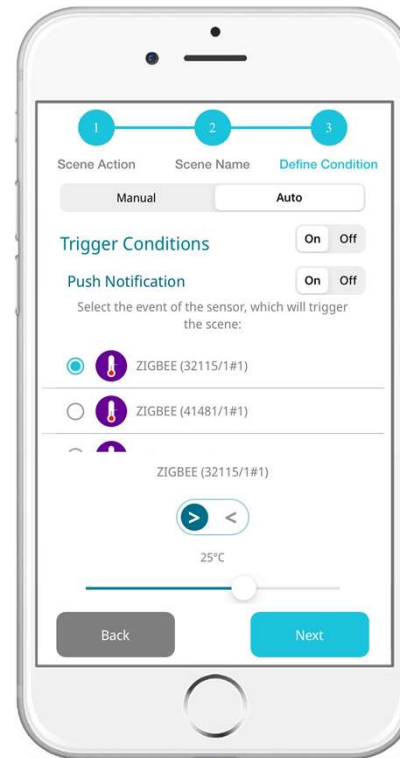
1 2 3

Scene Action Scene Name Define Condition

Manual Auto

Trigger Conditions On Off

Push Notification On Off

Select the event of the sensor, which will trigger the scene:

ZIGBEE (32115/1#1)

ZIGBEE (41481/1#1)

ZIGBEE (32115/1#1)

> <

25°C

Back Next